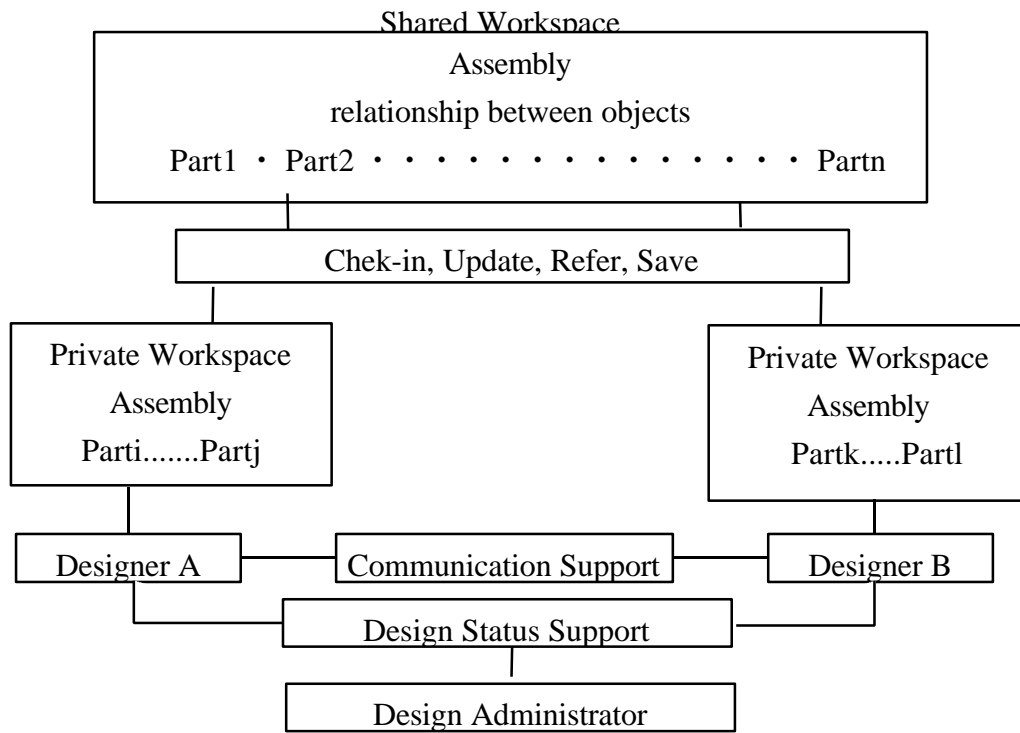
Shared Workspace

Assembly

relationship between objects

Part1 · Part2 · · · · · · · · · · · · · · Partn

Chek-in, Update, Refer, Save

Private Workspace
Assembly
Parti.......Partj

Private Workspace
Assembly
Partk.....Partl

Designer A

Communication Support

Designer B

Design Status Support

Design Administrator